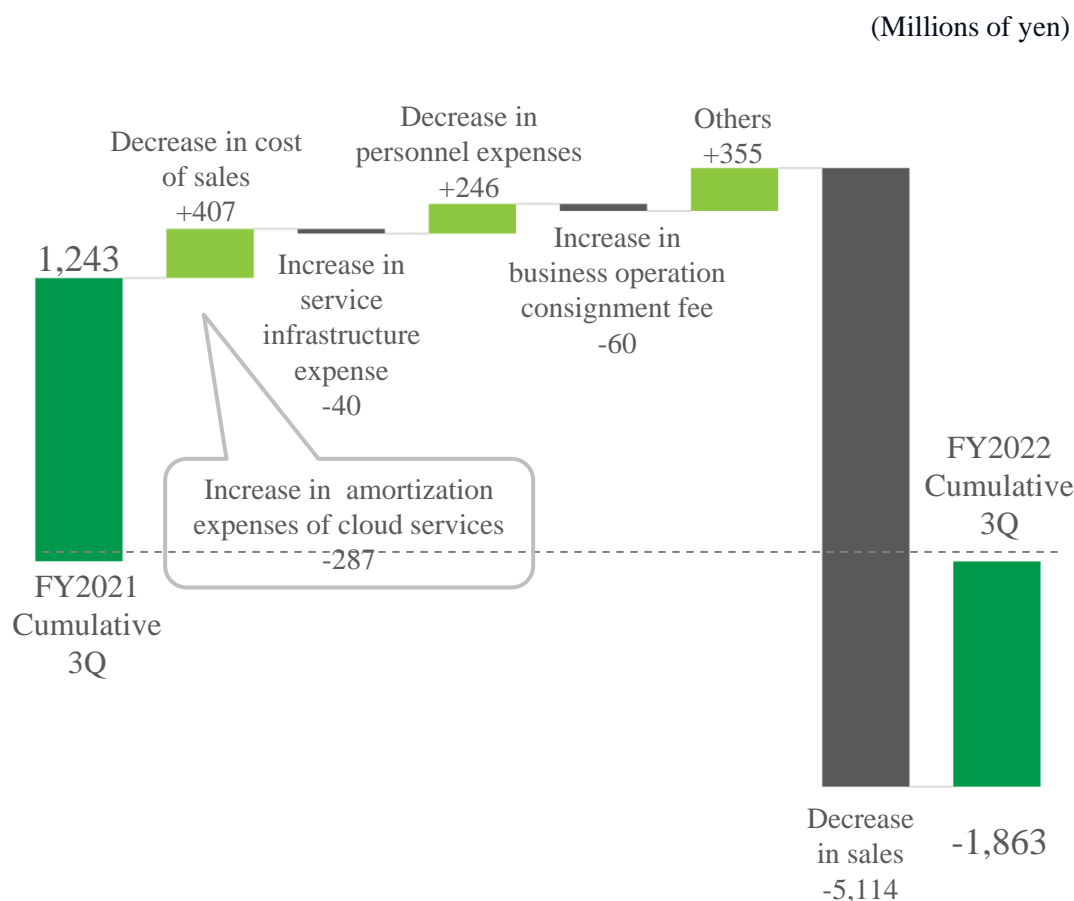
(Millions of yen)

1,243

FY2021 Cumulative 3Q

Decrease in cost of sales +407

Increase in service infrastructure expense -40

Decrease in personnel expenses +246

Increase in business operation consignment fee -60

Others +355

Increase in amortization expenses of cloud services -287

Decrease in sales -5,114

FY2022 Cumulative 3Q

-1,863